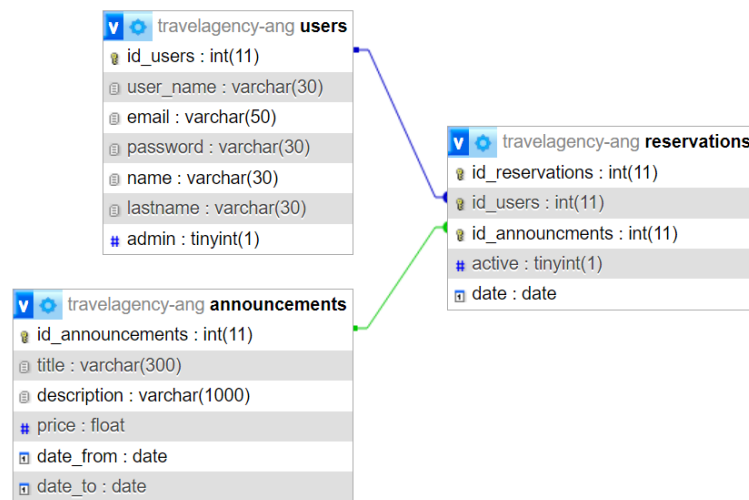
travelagency-ang users
id_users : int(11)
user_name : varchar(30)
email : varchar(50)
password : varchar(30)
name : varchar(30)
lastname : varchar(30)
admin : tinyint(1)

travelagency-ang reservations
id_reservations : int(11)
id_users : int(11)
id_announcments : int(11)
active : tinyint(1)
date : date

travelagency-ang announcements
id_announcements : int(11)
title : varchar(300)
description : varchar(1000)
price : float
date_from : date
date_to : date